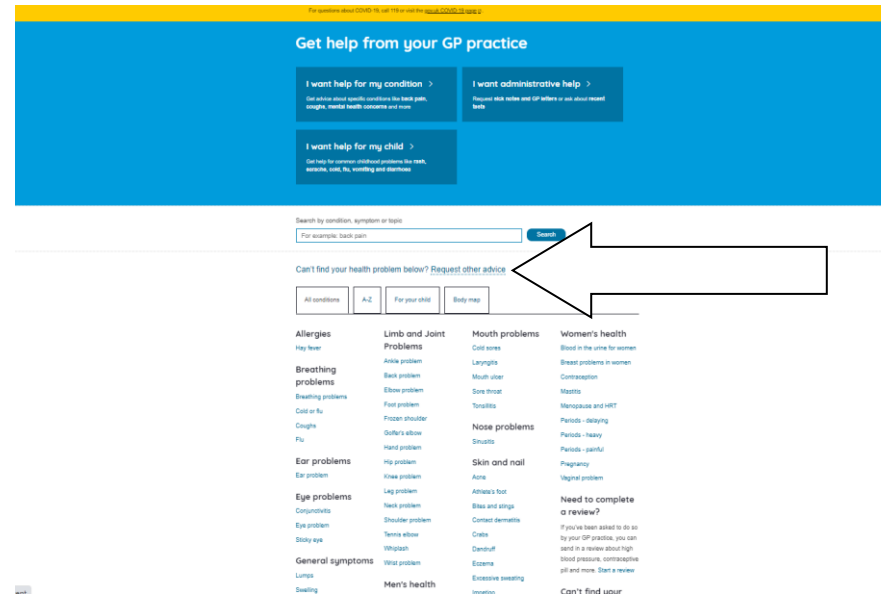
For questions about COVID-19, call 119 or visit the gov.uk COVID-19 page

Get help from your GP practice

I want help for my condition >

Get advice about specific conditions like back pain, coughs, mental health concerns and more

I want administrative help >

Request sick notes and GP letters or ask about recent tests

I want help for my child >

Get help for common childhood problems like rash, earache, cold, flu, vomiting and diarrhoea

Search by condition, symptom or topic

For example: back pain

Search

Can't find your health problem below? Request other advice

All conditions | A-Z | For your child | Body map

Allergies
Hay fever

Breathing problems
Breathing problems
Cold or flu
Coughs
Flu

Ear problems
Ear problem

Eye problems
Conjunctivitis
Eye problem
Sticky eye

General symptoms
Lumps
Swelling

Limb and Joint Problems
Ankle problem
Back problem
Elbow problem
Foot problem
Frozen shoulder
Golfer's elbow
Hand problem
Hip problem
Knee problem
Leg problem
Neck problem
Shoulder problem
Tennis elbow
Whiplash
Wrist problem

Men's health

Mouth problems
Cold sores
Laryngitis
Mouth ulcer
Sore throat
Tonsillitis

Nose problems
Sinusitis

Skin and nail
Acne
Athlete's foot
Bites and stings
Contact dermatitis
Crabs
Dandruff
Eczema
Excessive sweating
Impetigo

Women's health
Blood in the urine for women
Breast problems in women
Contraception
Mastitis
Menopause and HRT
Periods - delaying
Periods - heavy
Periods - painful
Pregnancy
Vaginal problem

Need to complete a review?
If you've been asked to do so by your GP practice, you can send in a review about high blood pressure, contraceptive pill and more. Start a review

Can't find your

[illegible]